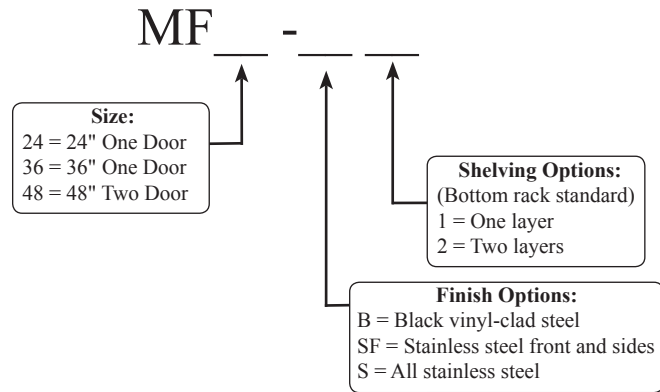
MF__ -__ __

Size:
24 = 24" One Door
36 = 36" One Door
48 = 48" Two Door

Shelving Options:
(Bottom rack standard)
1 = One layer
2 = Two layers

Finish Options:
B = Black vinyl-clad steel
SF = Stainless steel front and sides
S = All stainless steel